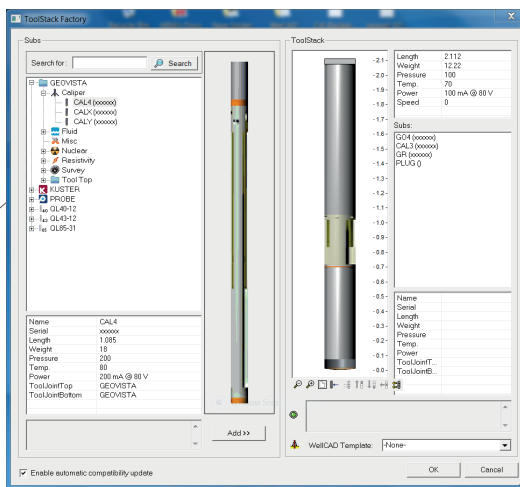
ToolStack Factory

Subs

Search for:
Search

GEOVISTA
Caliper
CAL4 (xxxxxx)
CALX (xxxxxx)
CALY (xxxxxx)
Fluid
Misc
Nuclear
Resistivity
Survey
Tool Top
KUSTER
PROBE
QL40-12
QL43-12
QL85-31

| Name | CAL4 |
|---|---|
| Serial | xxxxxx |
| Length | 1.085 |
| Weight | 18 |
| Pressure | 200 |
| Temp. | 80 |
| Power | 200 mA @ 80 V |
| ToolJointTop | GEOVISTA |
| ToolJointBottom | GEOVISTA |

Add >>

ToolStack

- 2.1 -
- 2.0 -
- 1.9 -
- 1.8 -
- 1.7 -
- 1.6 -
- 1.5 -
- 1.4 -
- 1.3 -
- 1.2 -
- 1.1 -
- 1.0 -
- 0.9 -
- 0.8 -
- 0.7 -
- 0.6 -
- 0.5 -
- 0.4 -
- 0.3 -
- 0.2 -
- 0.1 -
- 0.0 -

| Length | 2.112 |
|---|---|
| Weight | 12.22 |
| Pressure | 100 |
| Temp. | 70 |
| Power | 100 mA @ 80 V |
| Speed | 0 |

Subs:
G04 (xxxxxx)
CAL3 (xxxxxx)
GR (xxxxxx)
PLUG ()

| Name | |
|---|---|
| Serial | |
| Length | |
| Weight | |
| Pressure | |
| Temp. | |
| Power | |
| ToolJointT... | |
| ToolJointB... | |

WellCAD Template: -None-

Enable automatic compatibility update

OK
Cancel